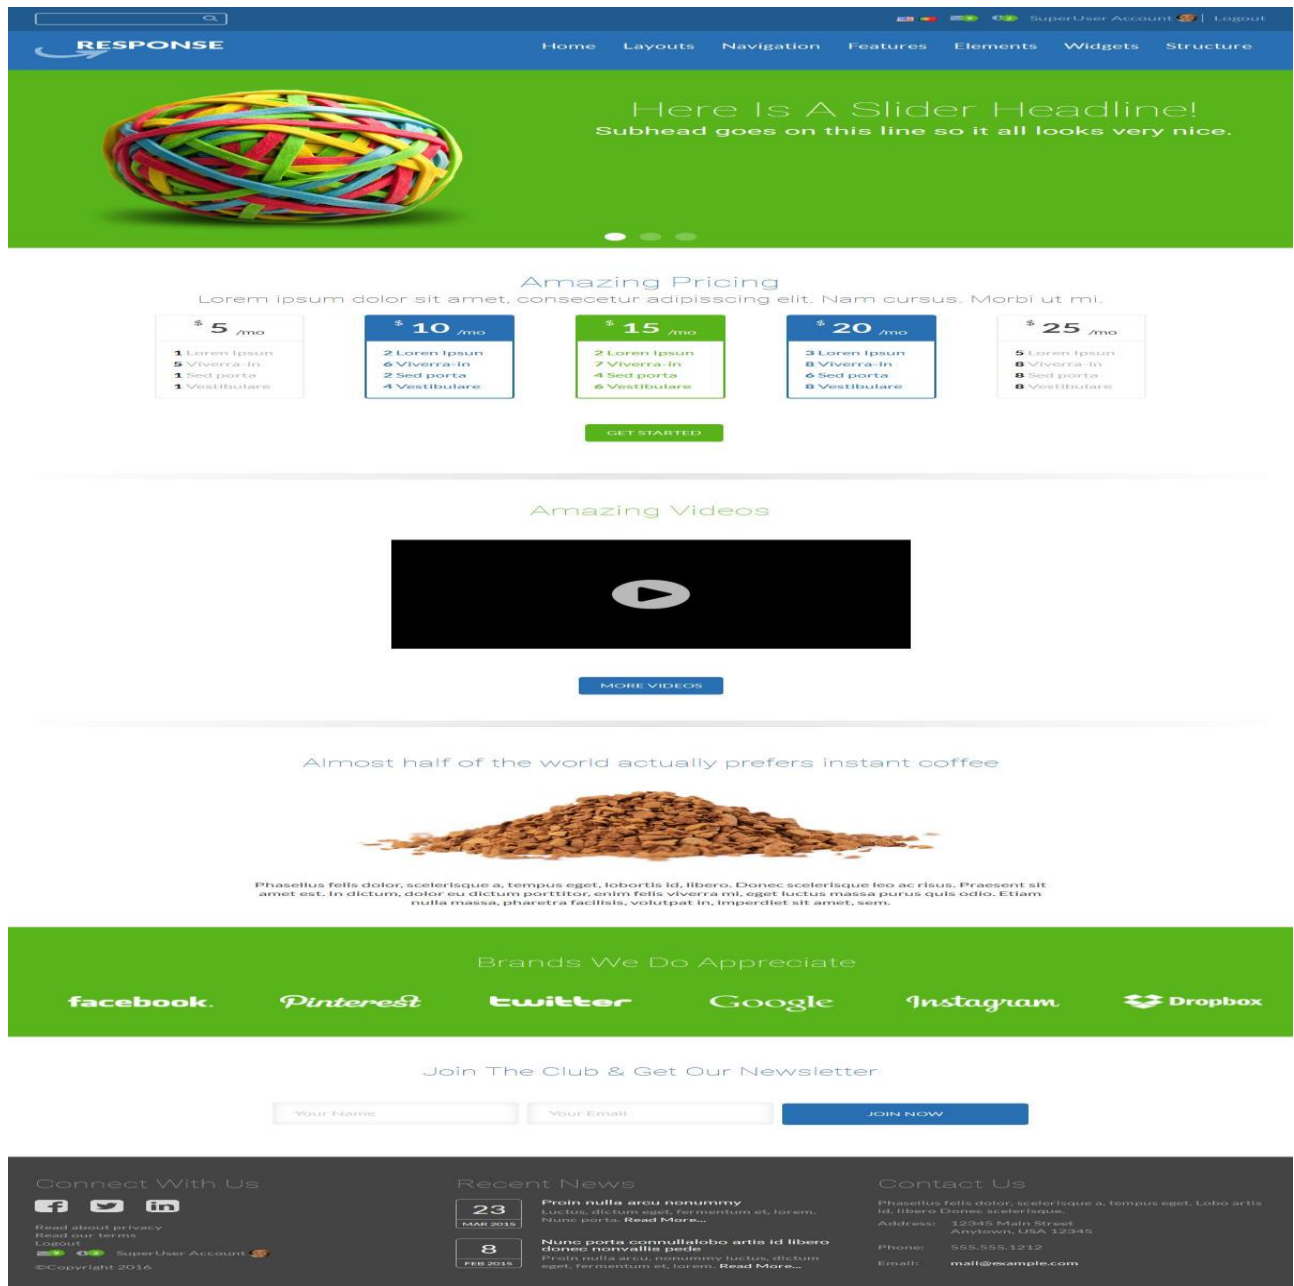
SuperUser Account | Logout

RESPONSE

Home Layouts Navigation Features Elements Widgets Structure

Here Is A Slider Headline!
Subhead goes on this line so it all looks very nice.

Amazing Pricing
Lorem ipsum dolor sit amet, consecetur adipisscing elit. Nam cursus. Morbi ut mi.

| $ 5 /mo | $ 10 /mo | $ 15 /mo | $ 20 /mo | $ 25 /mo |
|---|---|---|---|---|
| 1 Loren Ipsun | 2 Loren Ipsun | 2 Loren Ipsun | 3 Loren Ipsun | 5 Loren Ipsun |
| 5 Viverra-in | 6 Viverra-in | 7 Viverra-in | 8 Viverra-in | 8 Viverra-in |
| 1 Sed porta | 2 Sed porta | 4 Sed porta | 6 Sed porta | 8 Sed porta |
| 1 Vestibulare | 4 Vestibulare | 6 Vestibulare | 8 Vestibulare | 8 Vestibulare |

GET STARTED

Amazing Videos

MORE VIDEOS

Almost half of the world actually prefers instant coffee

Phasellus felis dolor, scelerisque a, tempus eget, lobortis id, libero. Donec scelerisque leo ac risus. Praesent sit amet est. In dictum, dolor eu dictum porttitor, enim felis viverra mi, eget luctus massa purus quis odio. Etiam nulla massa, pharetra facilisis, volutpat in, imperdiet sit amet, sem.

Brands We Do Appreciate

facebook. Pinterest twitter Google Instagram Dropbox

Join The Club & Get Our Newsletter

Your Name Your Email JOIN NOW

Connect With Us
Read about privacy
Read our terms
Logout
SuperUser Account
©Copyright 2016

Recent News
23 MAR 2015
Proin nulla arcu nonummy
Luctus, dictum eget, fermentum et, lorem. Nunc porta. Read More...
8 FEB 2015
Nunc porta connullalobo artis id libero donec nonvallis pede
Proin nulla arcu, nonummy luctus, dictum eget, fermentum et, lorem. Read More...

Contact Us
Phasellus felis dolor, scelerisque a, tempus eget, Lobo artis id, libero Donec scelerisque.
Address: 12345 Main Street Anytown, USA 12345
Phone: 555.555.1212
Email: mail@example.com